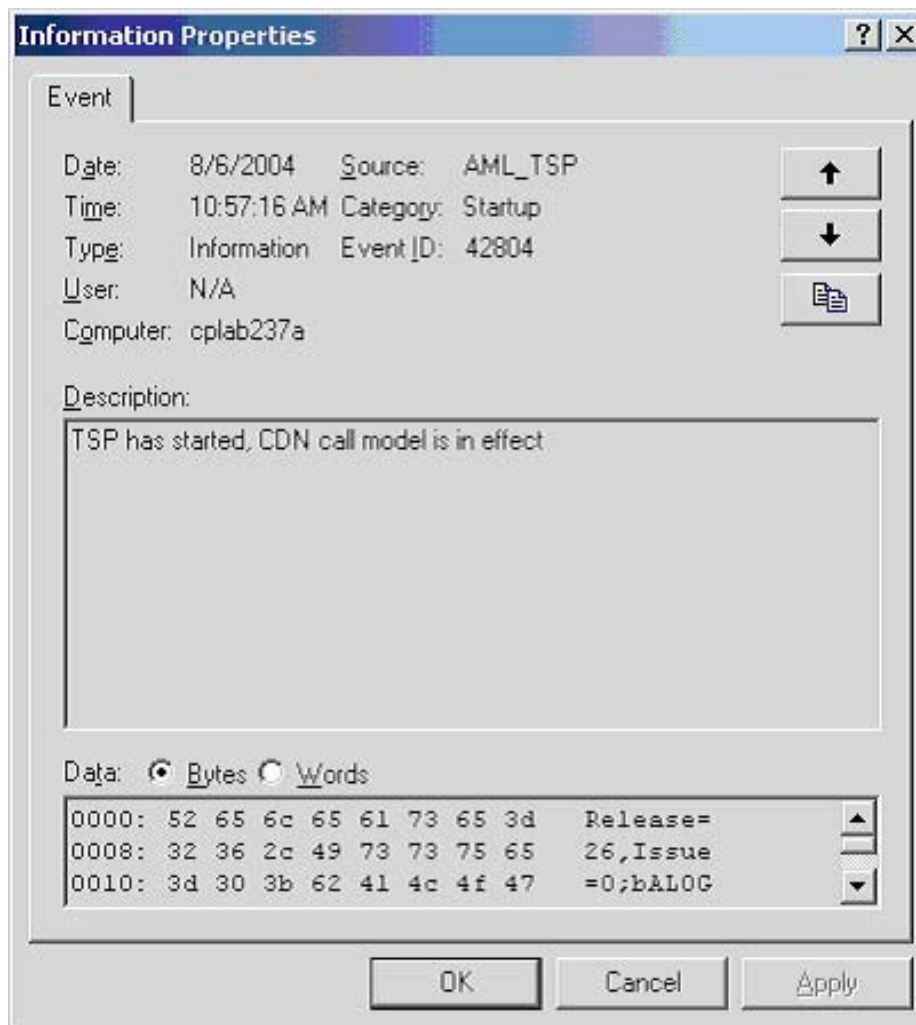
Information Properties

? X

Event

Date: 8/6/2004 Source: AML_TSP
Time: 10:57:16 AM Category: Startup
Type: Information Event ID: 42804
User: N/A
Computer: cplab237a

Description:

TSP has started, CDN call model is in effect

Data: Bytes Words

0000: 52 65 6c 65 61 73 65 3d Release=
0008: 32 36 2c 49 73 73 75 65 26,Issue
0010: 3d 30 3b 62 41 4c 4f 47 =0;bALOG

OK Cancel Apply